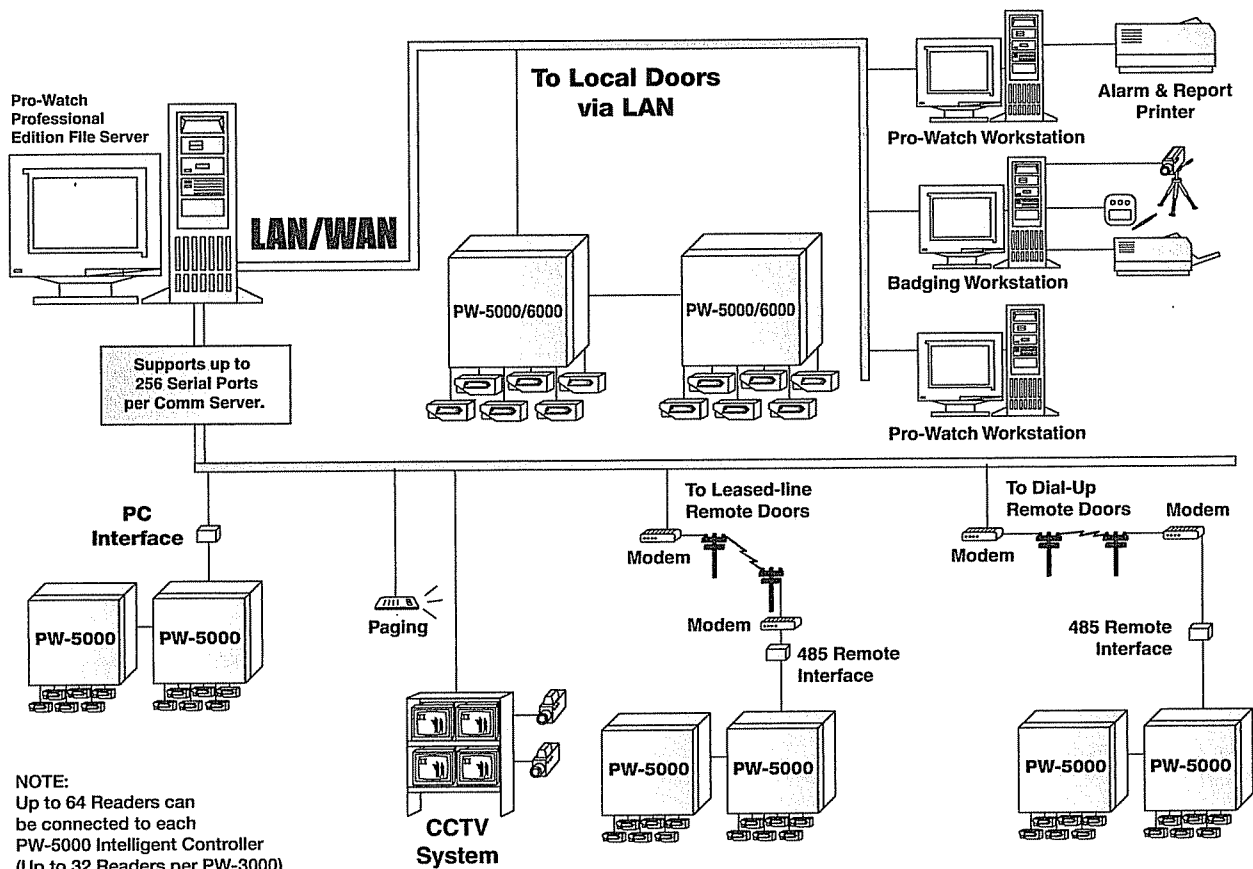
Pro-Watch Professional Edition File Server

LAN/WAN

To Local Doors via LAN

Pro-Watch Workstation

Alarm & Report Printer

Badging Workstation

Pro-Watch Workstation

PW-5000/6000

PW-5000/6000

Supports up to 256 Serial Ports per Comm Server.

PC Interface

PW-5000

PW-5000

Paging

CCTV System

To Leased-line Remote Doors

Modem

Modem

485 Remote Interface

PW-5000

PW-5000

To Dial-Up Remote Doors

Modem

Modem

485 Remote Interface

PW-5000

PW-5000

NOTE:
Up to 64 Readers can be connected to each PW-5000 Intelligent Controller (Up to 32 Readers per PW-3000)